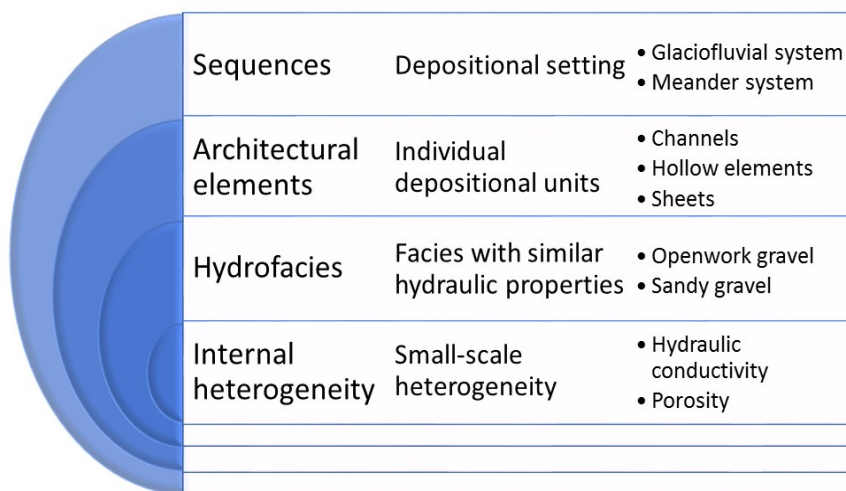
| | | |
|---|---|---|
| Sequences | Depositional setting | • Glaciofluvial system<br>• Meander system |
| Architectural elements | Individual depositional units | • Channels<br>• Hollow elements<br>• Sheets |
| Hydrofacies | Facies with similar hydraulic properties | • Openwork gravel<br>• Sandy gravel |
| Internal heterogeneity | Small-scale heterogeneity | • Hydraulic conductivity<br>• Porosity |